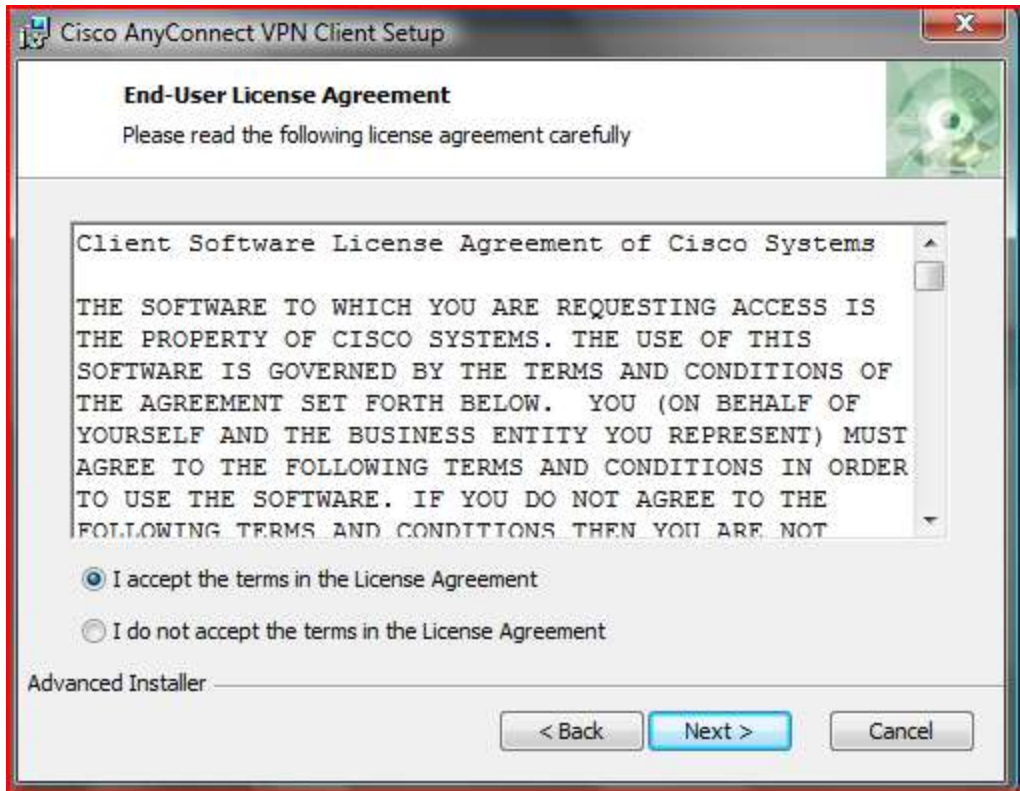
Cisco AnyConnect VPN Client Setup

End-User License Agreement

Please read the following license agreement carefully

Client Software License Agreement of Cisco Systems

THE SOFTWARE TO WHICH YOU ARE REQUESTING ACCESS IS THE PROPERTY OF CISCO SYSTEMS. THE USE OF THIS SOFTWARE IS GOVERNED BY THE TERMS AND CONDITIONS OF THE AGREEMENT SET FORTH BELOW. YOU (ON BEHALF OF YOURSELF AND THE BUSINESS ENTITY YOU REPRESENT) MUST AGREE TO THE FOLLOWING TERMS AND CONDITIONS IN ORDER TO USE THE SOFTWARE. IF YOU DO NOT AGREE TO THE FOLLOWING TERMS AND CONDITIONS THEN YOU ARE NOT

I accept the terms in the License Agreement

I do not accept the terms in the License Agreement

Advanced Installer

< Back

Next >

Cancel